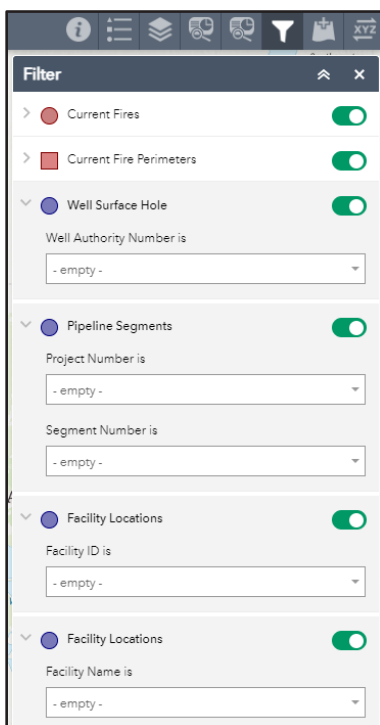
XYZ

Filter

Current Fires

Current Fire Perimeters

Well Surface Hole

Well Authority Number is

- empty -

Pipeline Segments

Project Number is

- empty -

Segment Number is

- empty -

Facility Locations

Facility ID is

- empty -

Facility Locations

Facility Name is

- empty -